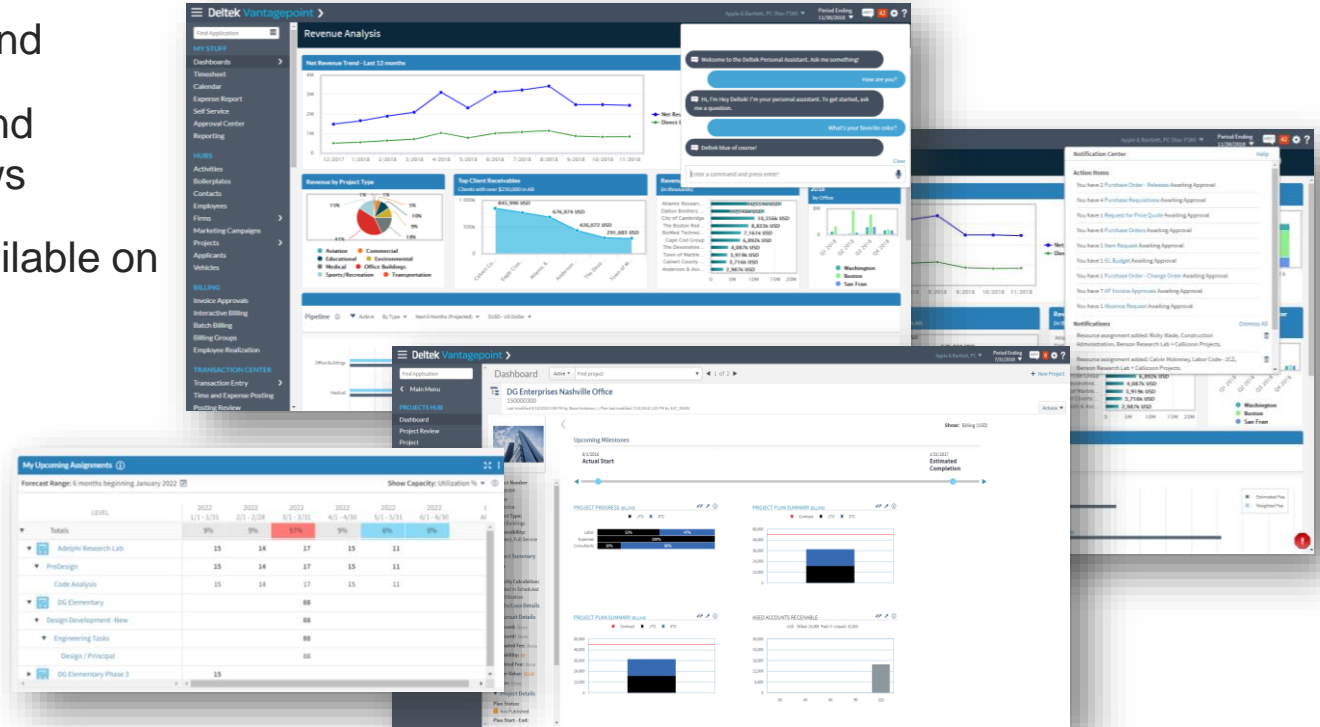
nd

nd
ys

ilable on

Deltek Vantagepoint

Find Application
MY STUFF
Dashboards
Timesheet
Calendar
Expense Report
Self Service
Approval Center
Reporting
HUBS
Activities
Boilerplates
Contacts
Employees
Firms
Marketing Campaigns
Projects
Applicants
Vehicles
BILLING
Invoice Approvals
Interactive Billing
Batch Billing
Billing Groups
Employee Realization
TRANSACTION CENTER
Transaction Entry
Time and Expense Posting
Posting Review

Revenue Analysis
Net Revenue Trend - Last 12 months
Revenue by Project Type
Aviation
Commercial
Educational
Environmental
Medical
Office Buildings
Sports/Recreation
Transportation
Top Client Receivables
Clients with over $250,000 in AR
845,990 USD
676,874 USD
436,872 USD
291,883 USD
Atlantic Research
Dalton Brothers
City of Cambridge
The Boston Red
Bickford Technol
Cape Cod Group
The Devonshire
Town of Marble
Calhoun County
Anderson & Ass
10,256k USD
8,833k USD
7,161k USD
6,892k USD
5,916k USD
4,087k USD
3,719k USD
2,987k USD
Washington
Boston
San Fran
Pipeline

Welcome to the Deltek Personal Assistant. Ask me something!
How are you?
Hi, I'm Hey Deltek! I'm your personal assistant. To get started, ask me a question.
What's your favorite color?
Deltek blue of course!
Enter a command and press enter!
Clear

Notification Center
Action Items
You have 2 Purchase Order - Releases Awaiting Approval
You have 4 Purchase Requisitions Awaiting Approval
You have 1 Request for Price Quote Awaiting Approval
You have 6 Purchase Orders Awaiting Approval
You have 1 Item Request Awaiting Approval
You have 1 GL Budget Awaiting Approval
You have 1 Purchase Order - Change Order Awaiting Approval
You have 7 AP Invoice Approvals Awaiting Approval
You have 1 Absence Request Awaiting Approval
Notifications
Dismiss All
Resource assignment added: Ricky Wade, Construction Administration, Benson Research Lab > Callicoon Projects.
Resource assignment added: Calvin Mckinney, Labor Code - 2C2, Benson Research Lab > Callicoon Projects.

Deltek Vantagepoint
Main Menu
PROJECTS HUB
Dashboard
Project Review
Project
Dashboard
Active
Find project
1 of 2
+ New Project
DG Enterprises Nashville Office
Upcoming Milestones
Actual Start
Estimated Completion
PROJECT PROGRESS
PROJECT PLAN SUMMARY
AGED ACCOUNTS RECEIVABLE

My Upcoming Assignments
Forecast Range: 6 months beginning January 2022
Show Capacity: Utilization %
LEVEL
Totals
| | 2022 1/1 - 1/31 | 2022 2/1 - 2/28 | 2022 3/1 - 3/31 | 2022 4/1 - 4/30 | 2022 5/1 - 5/31 | 2022 6/1 - 6/30 |
|---|---|---|---|---|---|---|
| Totals | 9% | 9% | 97% | 9% | 6% | 6% |
| Adelphi Research Lab | 15 | 14 | 17 | 15 | 11 | |
| PreDesign | 15 | 14 | 17 | 15 | 11 | |
| Code Analysis | 15 | 14 | 17 | 15 | 11 | |
| DG Elementary | | | 88 | | | |
| Design Development -New | | | 88 | | | |
| Engineering Tasks | | | 88 | | | |
| Design / Principal | | | 88 | | | |
| DG Elementary Phase 3 | 15 | | | | | |